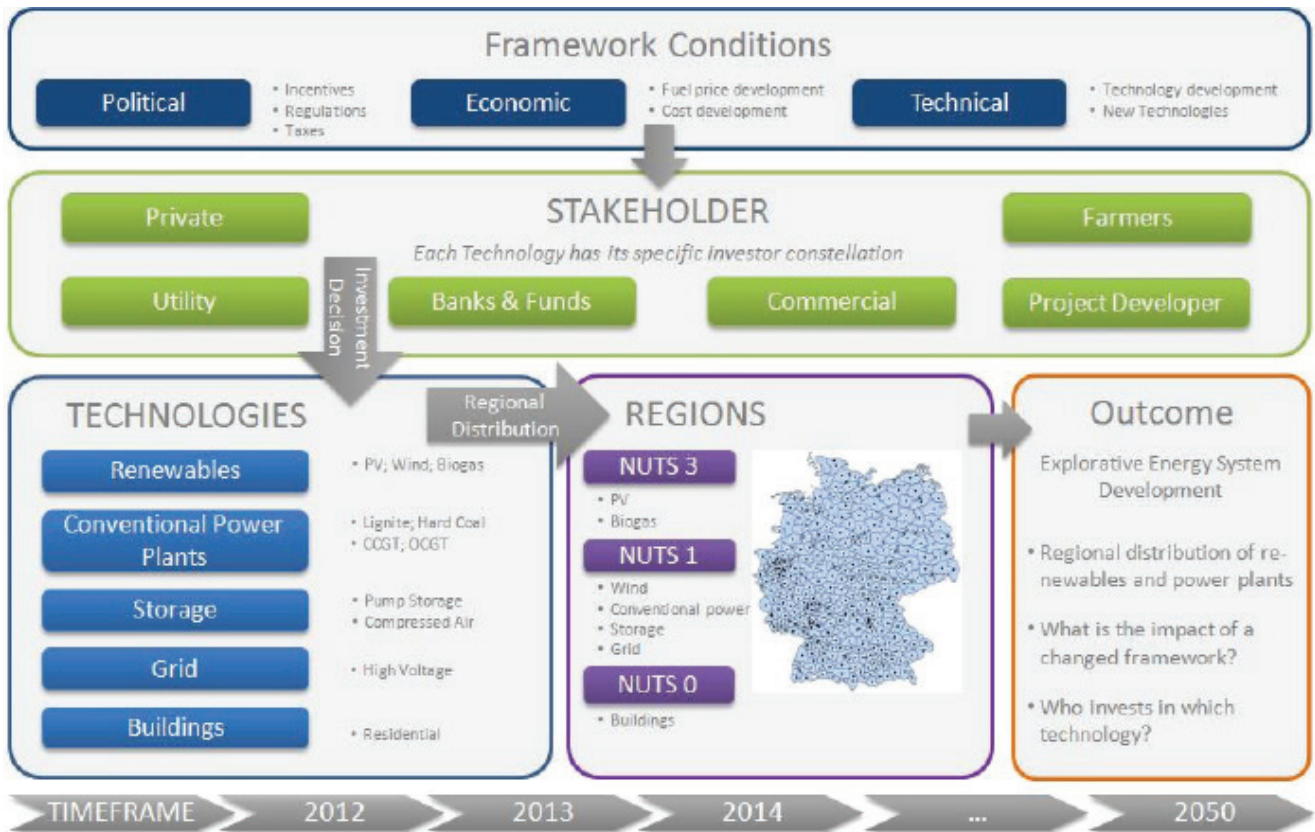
Framework Conditions

Political
• Incentives
• Regulations
• Taxes

Economic
• Fuel price development
• Cost development

Technical
• Technology development
• New Technologies

STAKEHOLDER

Each Technology has its specific investor constellation

Private

Farmers

Utility

Banks & Funds

Commercial

Project Developer

Investment Decision

TECHNOLOGIES

Renewables
• PV; Wind; Biogas

Conventional Power Plants
• Lignite; Hard Coal
• CCGT; OCGT

Storage
• Pump Storage
• Compressed Air

Grid
• High Voltage

Buildings
• Residential

Regional Distribution

REGIONS

NUTS 3
• PV
• Biogas

NUTS 1
• Wind
• Conventional power
• Storage
• Grid

NUTS 0
• Buildings

Outcome

Explorative Energy System Development

• Regional distribution of renewables and power plants

• What is the impact of a changed framework?

• Who invests in which technology?

TIMEFRAME 2012 2013 2014 ... 2050